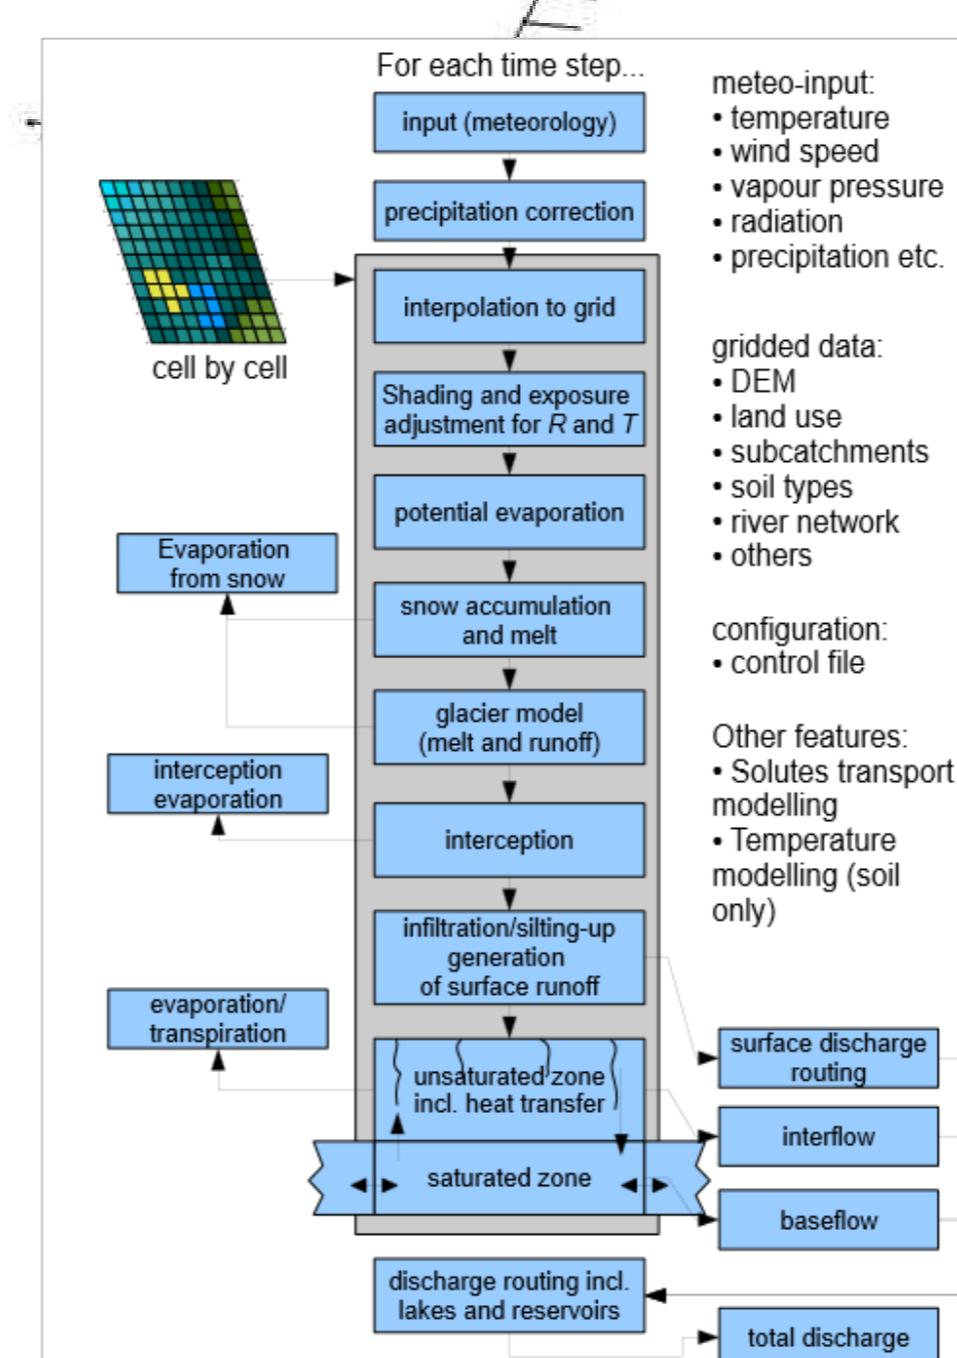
For each time step...

input (meteorology)

precipitation correction

interpolation to grid

Shading and exposure adjustment for $R$ and $T$

potential evaporation

snow accumulation and melt

glacier model (melt and runoff)

interception

infiltration/silting-up generation of surface runoff

unsaturated zone incl. heat transfer

saturated zone

discharge routing incl. lakes and reservoirs

cell by cell

Evaporation from snow

interception evaporation

evaporation/ transpiration

meteo-input:
• temperature
• wind speed
• vapour pressure
• radiation
• precipitation etc.

gridded data:
• DEM
• land use
• subcatchments
• soil types
• river network
• others

configuration:
• control file

Other features:
• Solutes transport modelling
• Temperature modelling (soil only)

surface discharge routing

interflow

baseflow

total discharge